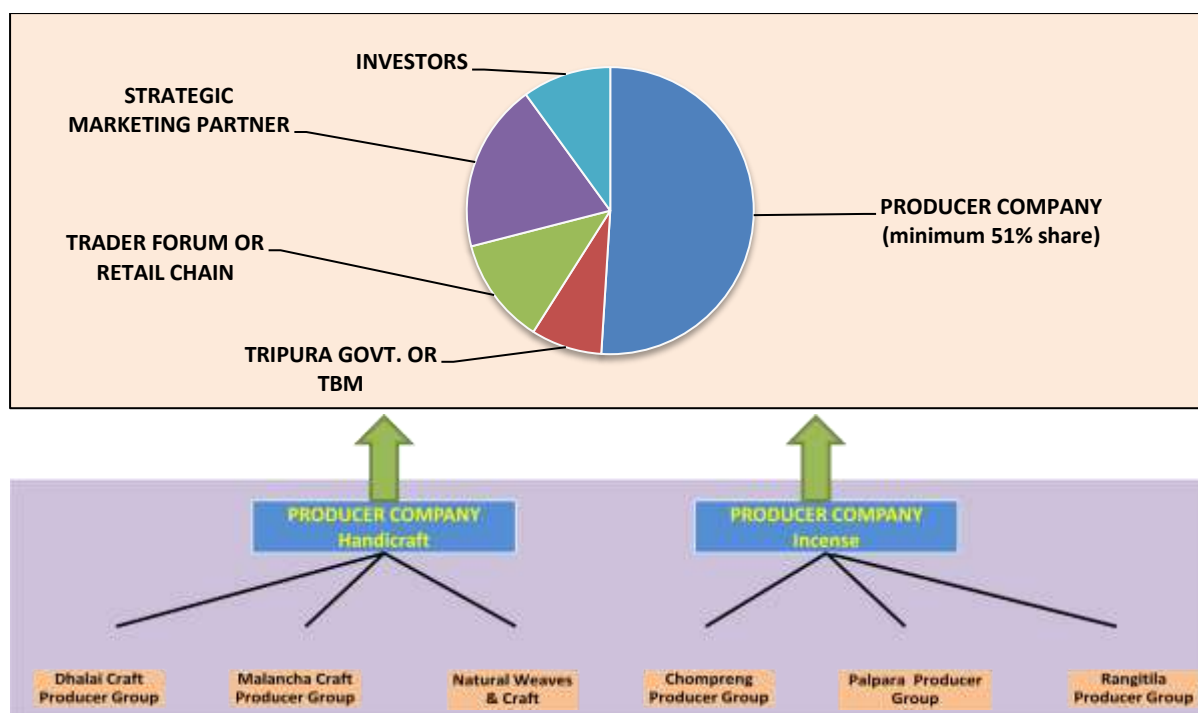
INVESTORS

STRATEGIC MARKETING PARTNER

TRADER FORUM OR RETAIL CHAIN

TRIPURA GOVT. OR TBM

PRODUCER COMPANY (minimum 51% share)

PRODUCER COMPANY Handicraft

PRODUCER COMPANY Incense

Dhalai Craft Producer Group

Malancha Craft Producer Group

Natural Weaves & Craft

Chompreng Producer Group

Palpara Producer Group

Rangitila Producer Group